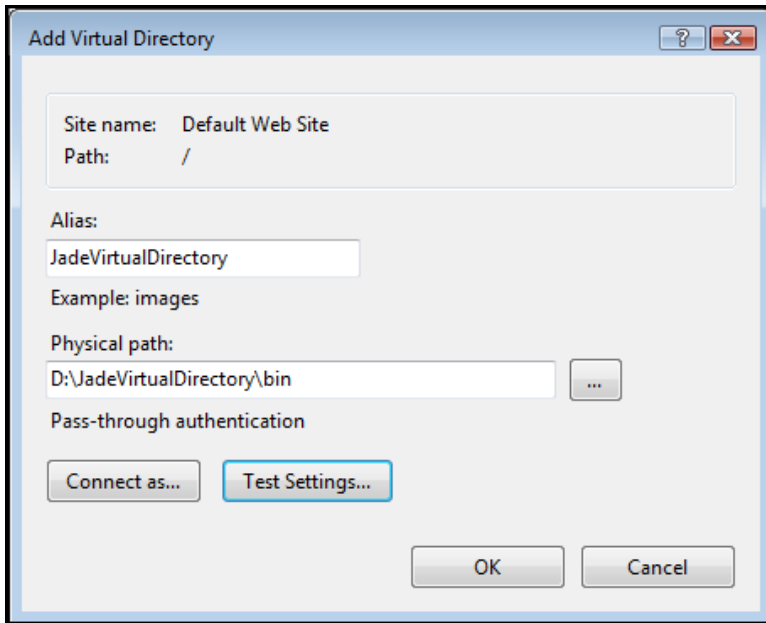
Add Virtual Directory

?

Site name: Default Web Site
Path: /

Alias:

JadeVirtualDirectory

Example: images

Physical path:

D:\JadeVirtualDirectory\bin

...

Pass-through authentication

Connect as...

Test Settings...

OK

Cancel